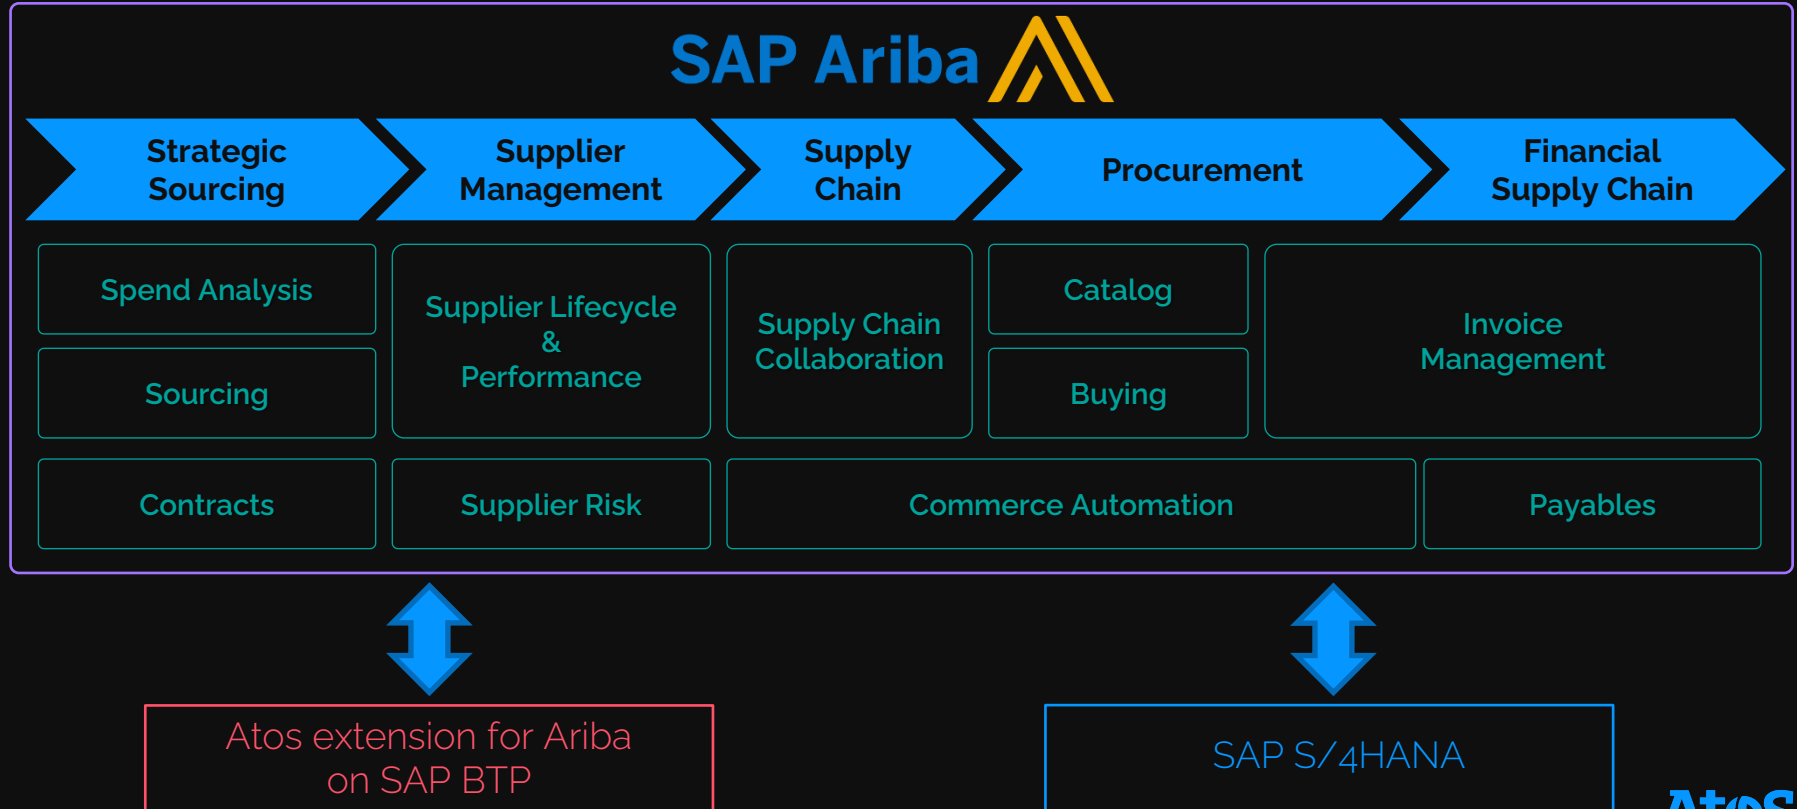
SAP Ariba

Strategic Sourcing

Supplier Management

Supply Chain

Procurement

Financial Supply Chain

Spend Analysis

Sourcing

Supplier Lifecycle & Performance

Supply Chain Collaboration

Catalog

Buying

Invoice Management

Contracts

Supplier Risk

Commerce Automation

Payables

Atos extension for Ariba on SAP BTP

SAP S/4HANA

Atos